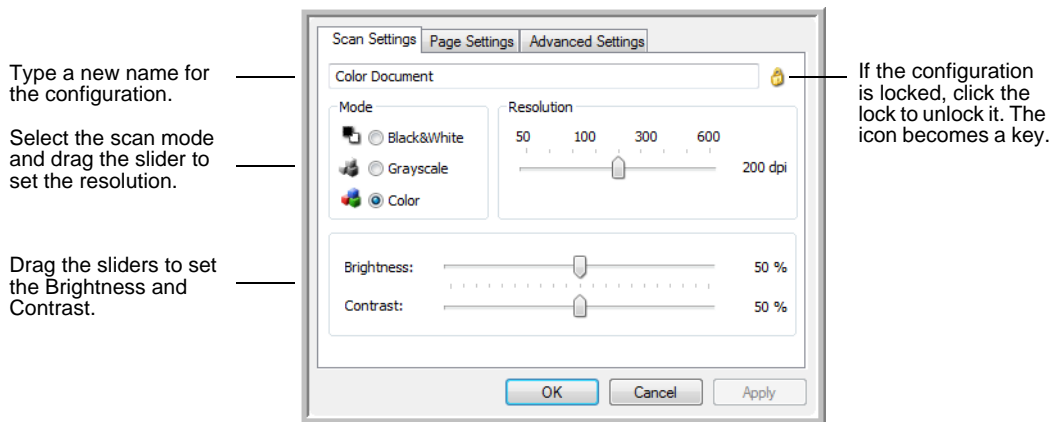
Type a new name for the configuration.

Select the scan mode and drag the slider to set the resolution.

Drag the sliders to set the Brightness and Contrast.

Scan Settings | Page Settings | Advanced Settings

Color Document

Mode

Black&White

Grayscale

Color

Resolution

50 100 300 600

200 dpi

Brightness: 50 %

Contrast: 50 %

OK Cancel Apply

If the configuration is locked, click the lock to unlock it. The icon becomes a key.